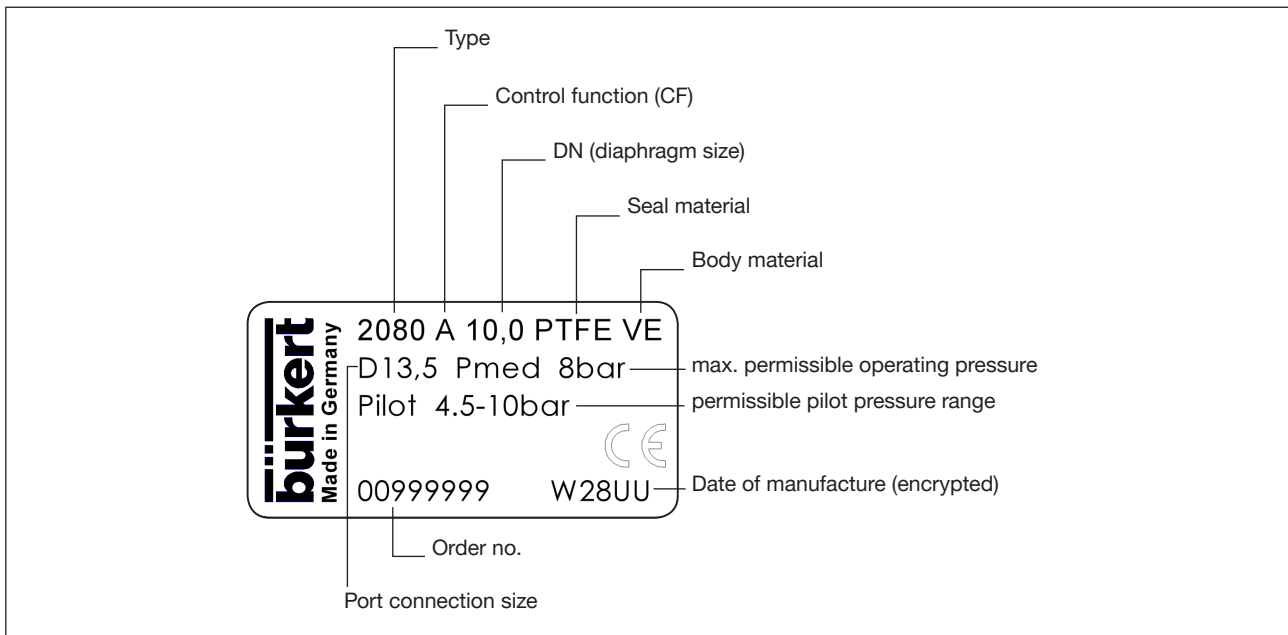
Type

Control function (CF)

DN (diaphragm size)

Seal material

Body material

bürkert
Made in Germany

2080 A 10,0 PTFE VE

D13,5 Pmed 8bar

Pilot 4.5-10bar

CE

00999999 W28UU

max. permissible operating pressure

permissible pilot pressure range

Date of manufacture (encrypted)

Order no.

Port connection size